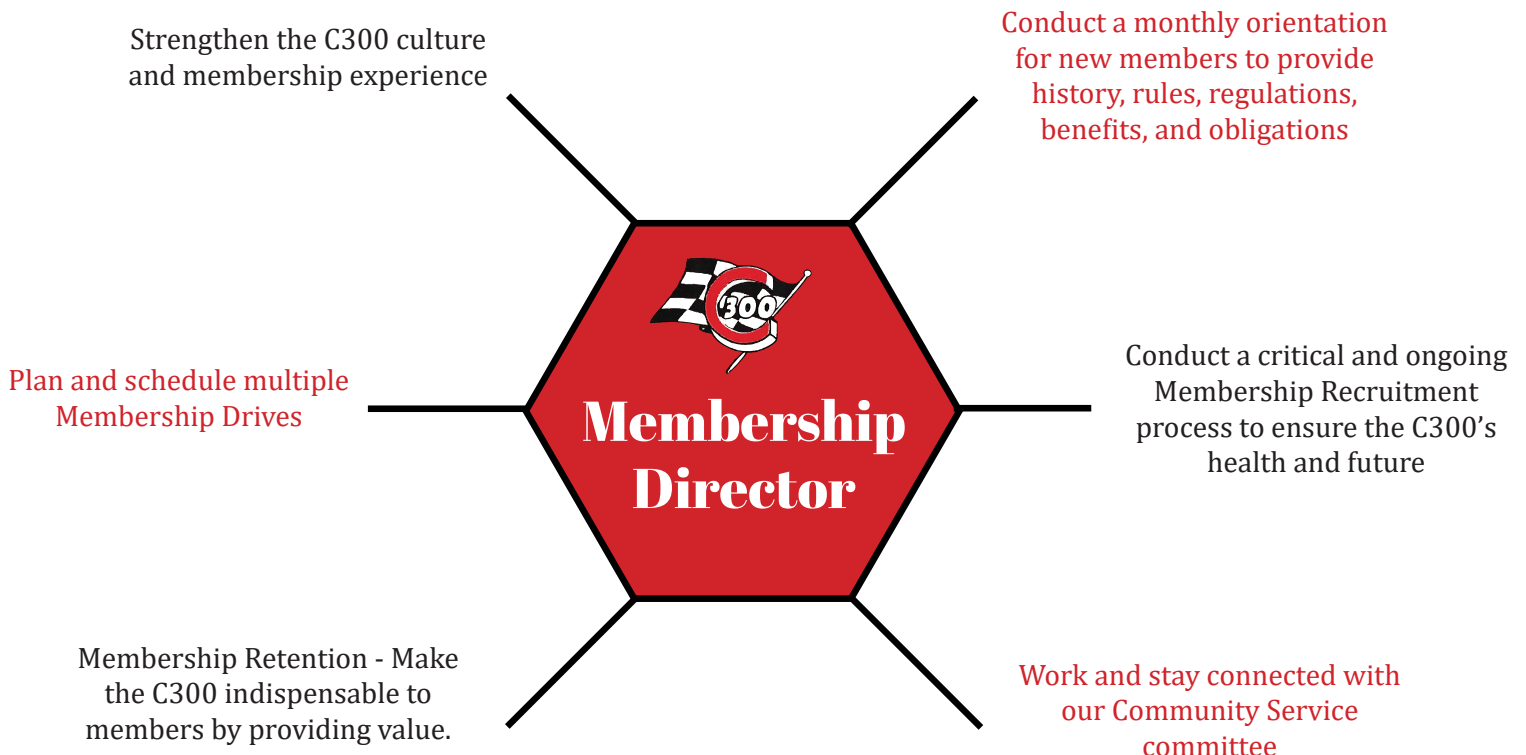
Strengthen the C300 culture and membership experience

Conduct a monthly orientation for new members to provide history, rules, regulations, benefits, and obligations

300

Plan and schedule multiple Membership Drives

Membership Director

Conduct a critical and ongoing Membership Recruitment process to ensure the C300's health and future

Membership Retention - Make the C300 indispensable to members by providing value.

Work and stay connected with our Community Service committee